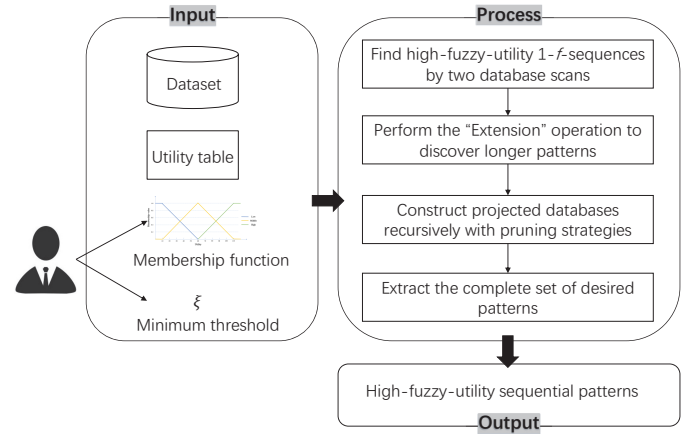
Input

Dataset

Utility table

Membership function

$\xi$
Minimum threshold

Process

Find high-fuzzy-utility 1-$f$-sequences by two database scans

Perform the “Extension” operation to discover longer patterns

Construct projected databases recursively with pruning strategies

Extract the complete set of desired patterns

High-fuzzy-utility sequential patterns

Output